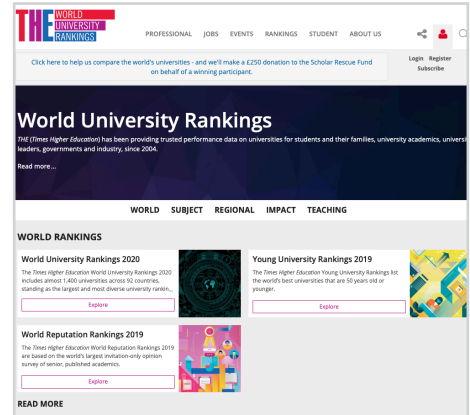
THE WORLD UNIVERSITY RANKINGS

PROFESSIONAL JOBS EVENTS RANKINGS STUDENT ABOUT US

Click here to help us compare the world's universities - and we'll make a £250 donation to the Scholar Rescue Fund on behalf of a winning participant.

Login Register
Subscribe

World University Rankings

THE (Times Higher Education) has been providing trusted performance data on universities for students and their families, university academics, univers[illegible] leaders, governments and industry, since 2004.

Read more...

WORLD SUBJECT REGIONAL IMPACT TEACHING

WORLD RANKINGS

World University Rankings 2020

The Times Higher Education World University Rankings 2020 includes almost 1,400 universities across 92 countries, standing as the largest and most diverse university rankin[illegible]

Explore

Young University Rankings 2019

The Times Higher Education Young University Rankings list the world's best universities that are 50 years old or younger.

Explore

World Reputation Rankings 2019

The Times Higher Education World Reputation Rankings 2019 are based on the world's largest invitation-only opinion survey of senior, published academics.

Explore

READ MORE